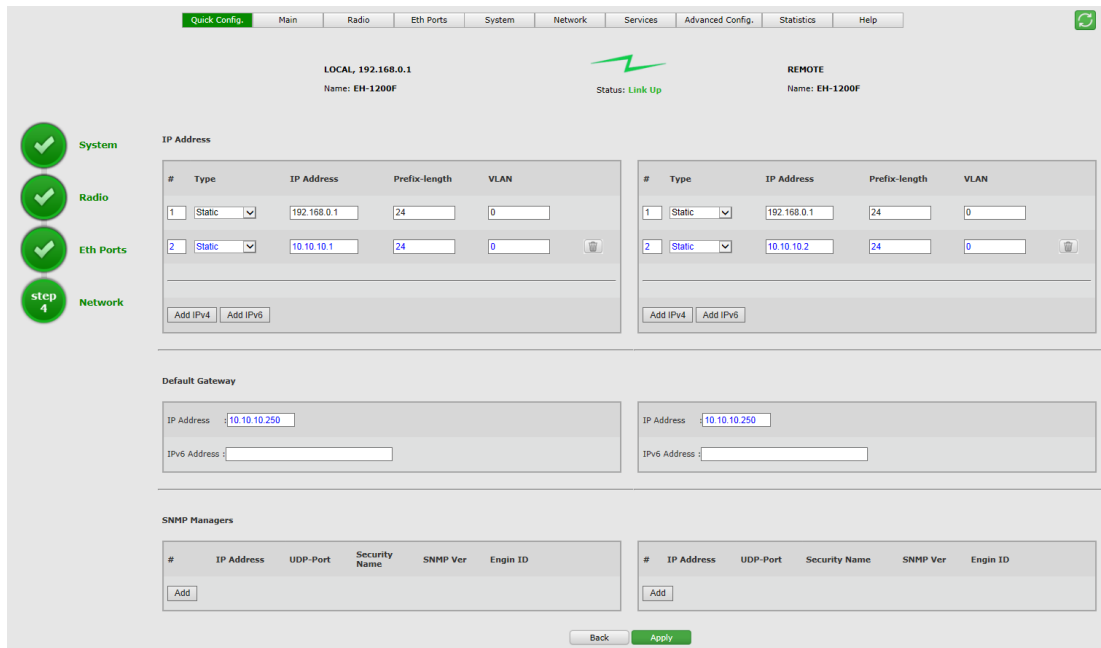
Quick Config. | Main | Radio | Eth Ports | System | Network | Services | Advanced Config. | Statistics | Help

LOCAL, 192.168.0.1
Name: EH-1200F

Status: Link Up

REMOTE
Name: EH-1200F

System
Radio
Eth Ports
step 4
Network

IP Address

| # | Type | IP Address | Prefix-length | VLAN |
|---|---|---|---|---|
| 1 | Static | 192.168.0.1 | 24 | 0 |
| 2 | Static | 10.10.10.1 | 24 | 0 |

Add IPv4 | Add IPv6

| # | Type | IP Address | Prefix-length | VLAN |
|---|---|---|---|---|
| 1 | Static | 192.168.0.1 | 24 | 0 |
| 2 | Static | 10.10.10.2 | 24 | 0 |

Add IPv4 | Add IPv6

Default Gateway

IP Address : 10.10.10.250
IPv6 Address :

IP Address : 10.10.10.250
IPv6 Address :

SNMP Managers

| # | IP Address | UDP-Port | Security Name | SNMP Ver | Engin ID |
|---|---|---|---|---|---|

Add

| # | IP Address | UDP-Port | Security Name | SNMP Ver | Engin ID |
|---|---|---|---|---|---|

Add

Back | Apply